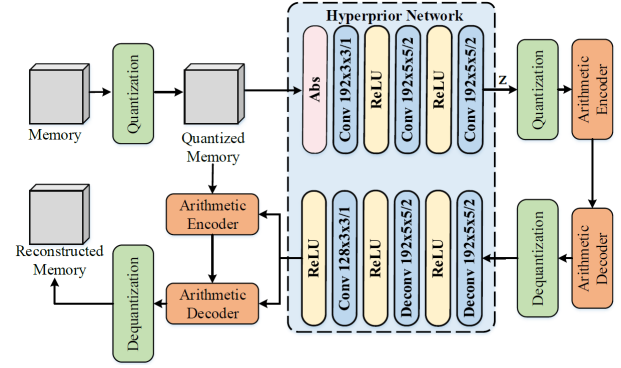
Hyperprior Network

Memory

Quantization

Quantized Memory

Abs

Conv 192x3x1

ReLU

Conv 192x5x5/2

ReLU

Conv 192x5x5/2

z

Quantization

Arithmetic Encoder

Arithmetic Encoder

Reconstructed Memory

Dequantization

Arithmetic Decoder

ReLU

Conv 128x3x3/1

ReLU

Deconv 192x5x5/2

ReLU

Deconv 192x5x5/2

Dequantization

Arithmetic Decoder